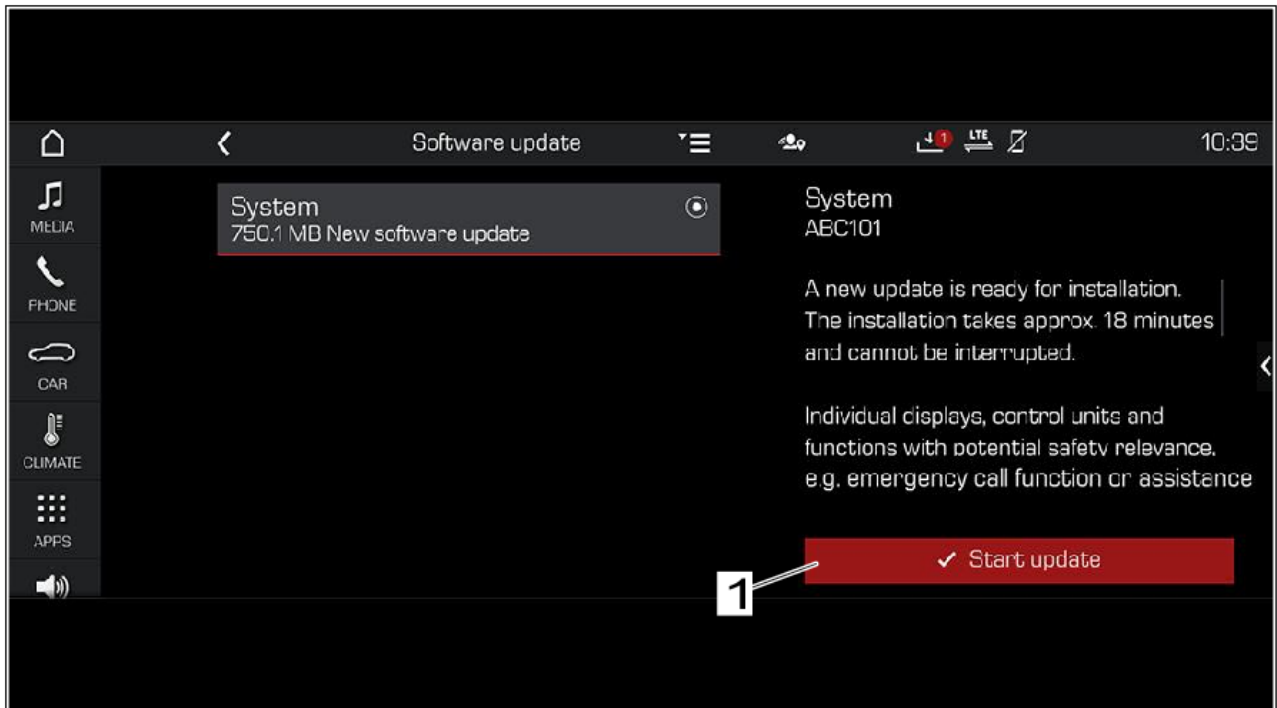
Software update

1

LTE

10:39

MEDIA

PHONE

CAR

CLIMATE

APPS

System
750.1 MB New software update

System
ABC101

A new update is ready for installation. The installation takes approx. 18 minutes and cannot be interrupted.

Individual displays, control units and functions with potential safety relevance, e.g. emergency call function or assistance

✔ Start update

1